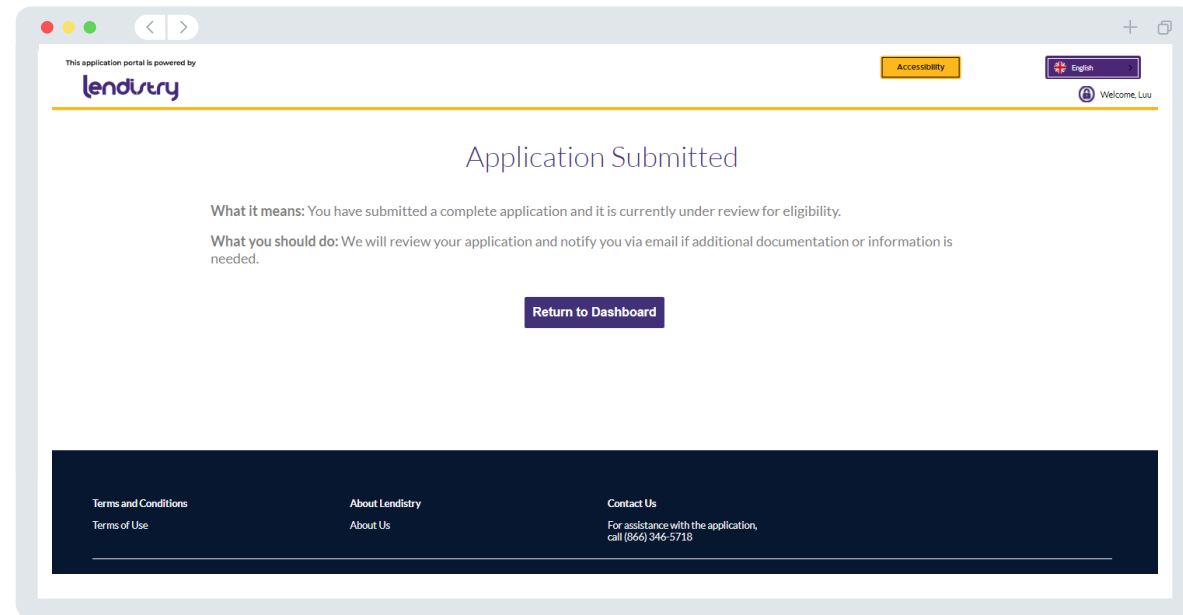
This application portal is powered by

lendistry

Accessibility

English

Welcome, Luu

Application Submitted

**What it means:** You have submitted a complete application and it is currently under review for eligibility.

**What you should do:** We will review your application and notify you via email if additional documentation or information is needed.

Return to Dashboard

Terms and Conditions

Terms of Use

About Lendistry

About Us

Contact Us

For assistance with the application, call (866) 346-5718